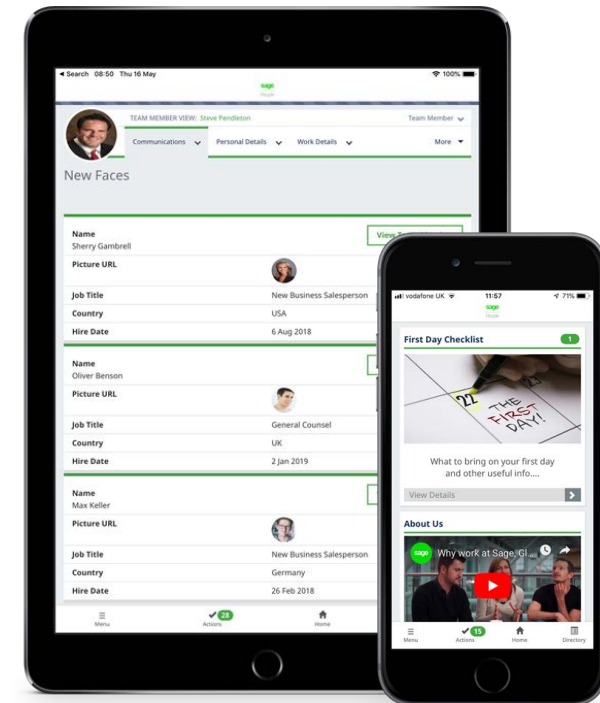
◂ Search 08:50 Thu 16 May
100%
sage People

TEAM MEMBER VIEW: Steve Pendleton
Team Member
Communications
Personal Details
Work Details
More

New Faces

Name
Sherry Gambrell
View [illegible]
Picture URL
Job Title
New Business Salesperson
Country
USA
Hire Date
6 Aug 2018

Name
Oliver Benson
Picture URL
Job Title
General Counsel
Country
UK
Hire Date
2 Jan 2019

Name
Max Keller
Picture URL
Job Title
New Business Salesperson
Country
Germany
Hire Date
26 Feb 2018

Menu
28
Actions
Home

vodafone UK
11:57
71%
sage People

First Day Checklist
1
22
THE FIRST DAY!
What to bring on your first day and other useful info....
View Details

About Us
sage
Why work at Sage, Gl...

Menu
15
Actions
Home
Directory